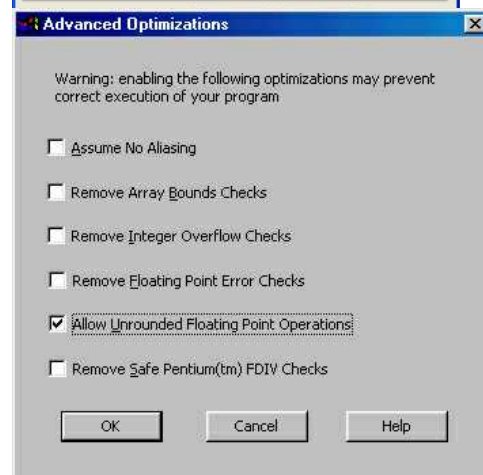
Advanced Optimizations

Warning: enabling the following optimizations may prevent correct execution of your program

Assume No Aliasing

Remove Array Bounds Checks

Remove Integer Overflow Checks

Remove Floating Point Error Checks

Allow Unrounded Floating Point Operations

Remove Safe Pentium(tm) FDIV Checks

OK

Cancel

Help